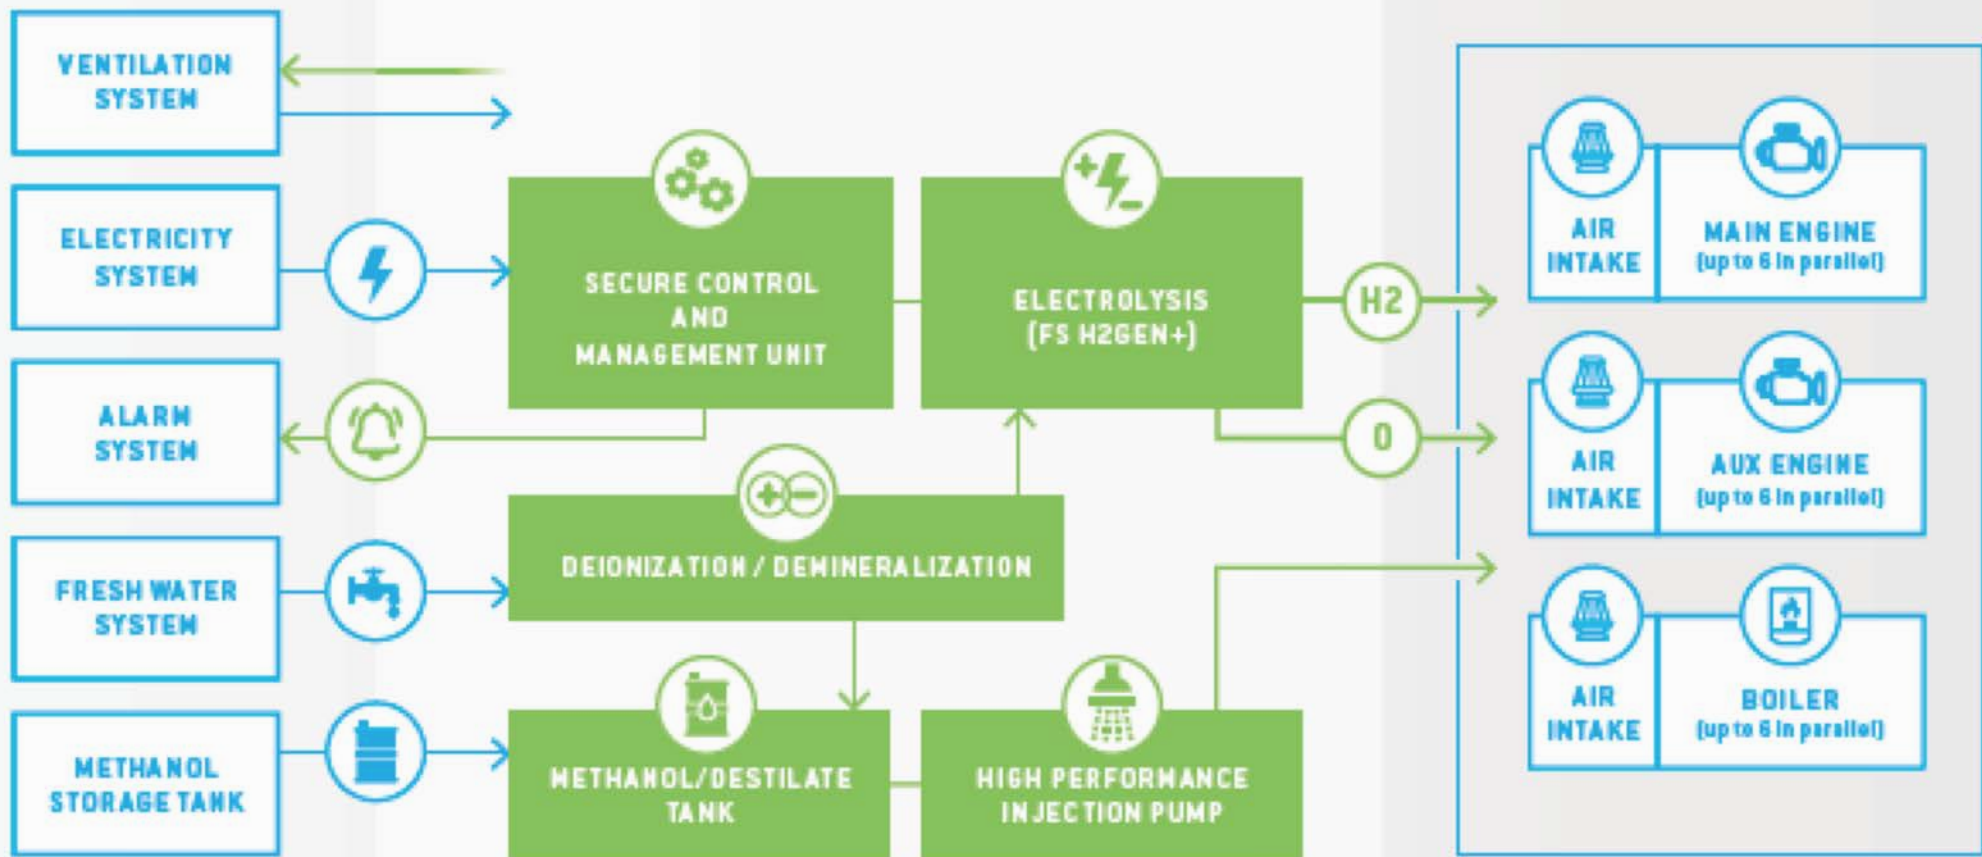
VENTILATION SYSTEM

ELECTRICITY SYSTEM

ALARM SYSTEM

FRESH WATER SYSTEM

METHANOL STORAGE TANK

SECURE CONTROL AND MANAGEMENT UNIT

ELECTROLYSIS (FS H2GEN+)

DEIONIZATION / DEMINERALIZATION

METHANOL/DESTILATE TANK

HIGH PERFORMANCE INJECTION PUMP

H2

O

AIR INTAKE

MAIN ENGINE (up to 6 in parallel)

AIR INTAKE

AUX ENGINE (up to 6 in parallel)

AIR INTAKE

BOILER (up to 6 in parallel)